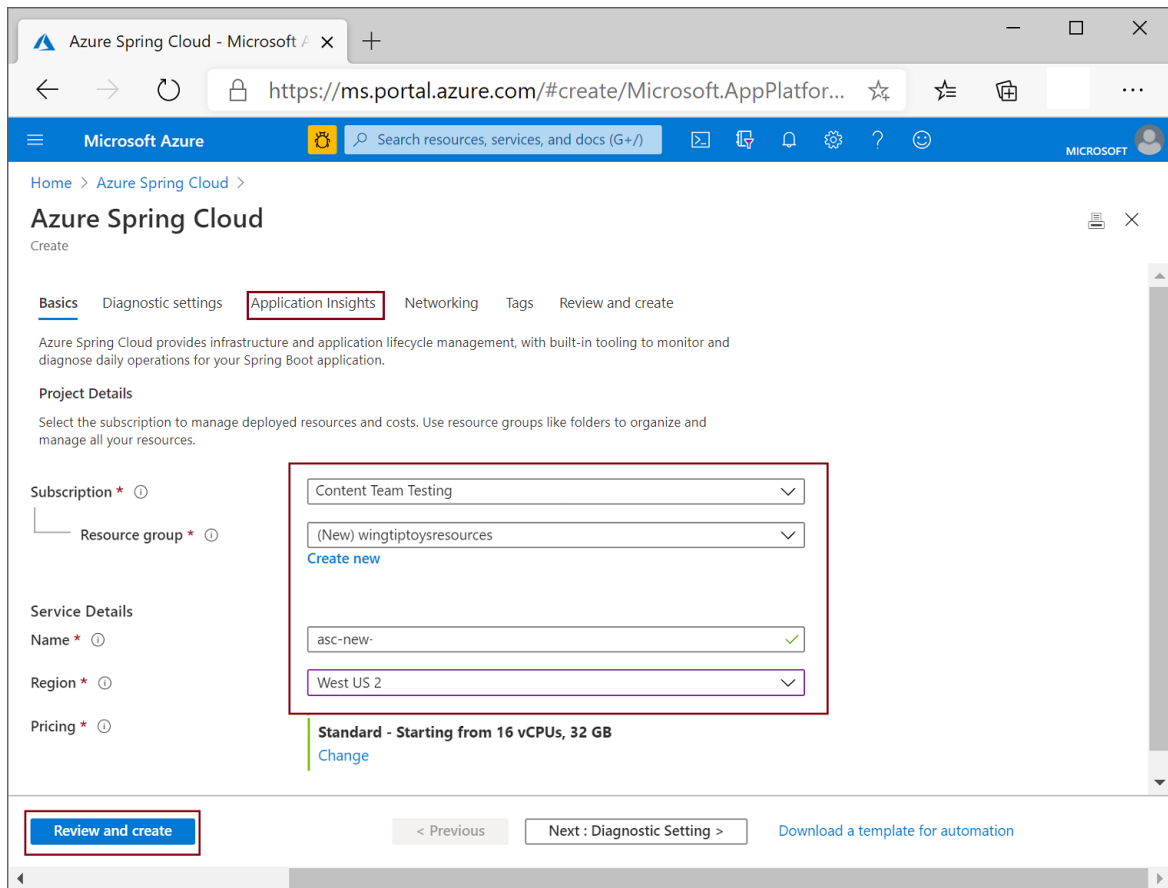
Azure Spring Cloud - Microsoft A ×

https://ms.portal.azure.com/#create/Microsoft.AppPlatfor...

Microsoft Azure

Search resources, services, and docs (G+/)

MICROSOFT

Home > Azure Spring Cloud >

Azure Spring Cloud

Create

Basics Diagnostic settings Application Insights Networking Tags Review and create

Azure Spring Cloud provides infrastructure and application lifecycle management, with built-in tooling to monitor and diagnose daily operations for your Spring Boot application.

Project Details

Select the subscription to manage deployed resources and costs. Use resource groups like folders to organize and manage all your resources.

Subscription * ⓘ Content Team Testing

Resource group * ⓘ (New) wingtiptoysresources

Create new

Service Details

Name * ⓘ asc-new-

Region * ⓘ West US 2

Pricing * ⓘ Standard - Starting from 16 vCPUs, 32 GB

Change

Review and create

< Previous

Next : Diagnostic Setting >

Download a template for automation